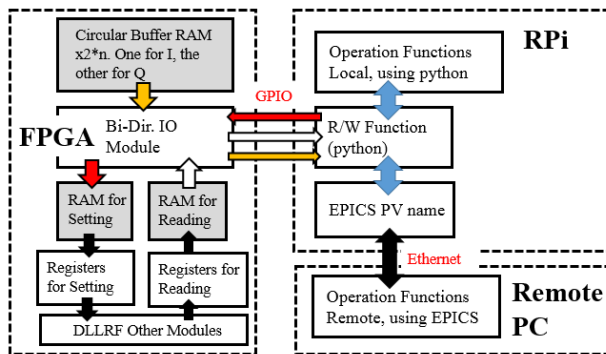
Circular Buffer RAM x2*n. One for I, the other for Q

FPGA

Bi-Dir. IO Module

RAM for Setting

RAM for Reading

Registers for Setting

Registers for Reading

DLLRF Other Modules

GPIO

RPi

Operation Functions Local, using python

R/W Function (python)

EPICS PV name

Ethernet

Remote PC

Operation Functions Remote, using EPICS